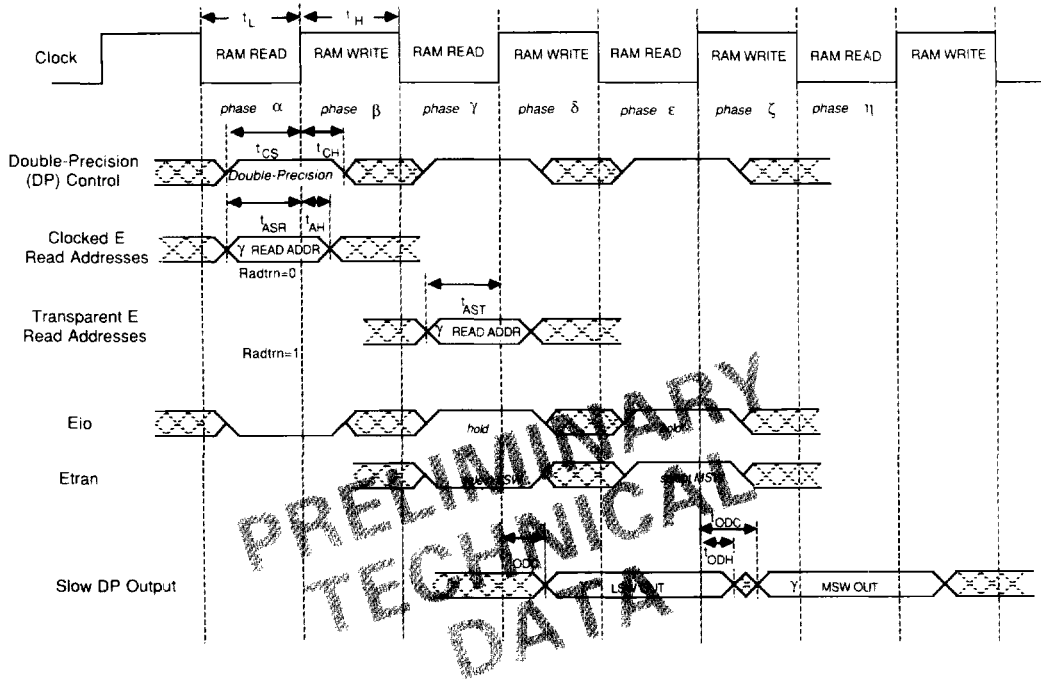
$t_L$ $t_H$

Clock

RAM READ RAM WRITE RAM READ RAM WRITE RAM READ RAM WRITE RAM READ RAM WRITE

phase $\alpha$ phase $\beta$ phase $\gamma$ phase $\delta$ phase $\varepsilon$ phase $\zeta$ phase $\eta$

$t_{CS}$ $t_{CH}$

Double-Precision (DP) Control

Double-Precision

$t_{ASR}$ $t_{AH}$

Clocked E Read Addresses

$\gamma$ READ ADDR

Radtrn=0

$t_{AST}$

Transparent E Read Addresses

$\gamma$ READ ADDR

Radtrn=1

Eio

hold

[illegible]

Etran

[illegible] LSW

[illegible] MSW

$t_{ODC}$

$t_{ODH}$

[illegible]

Slow DP Output

LS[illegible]UT

$\gamma$ MSW OUT

PRELIMINARY TECHNICAL DATA